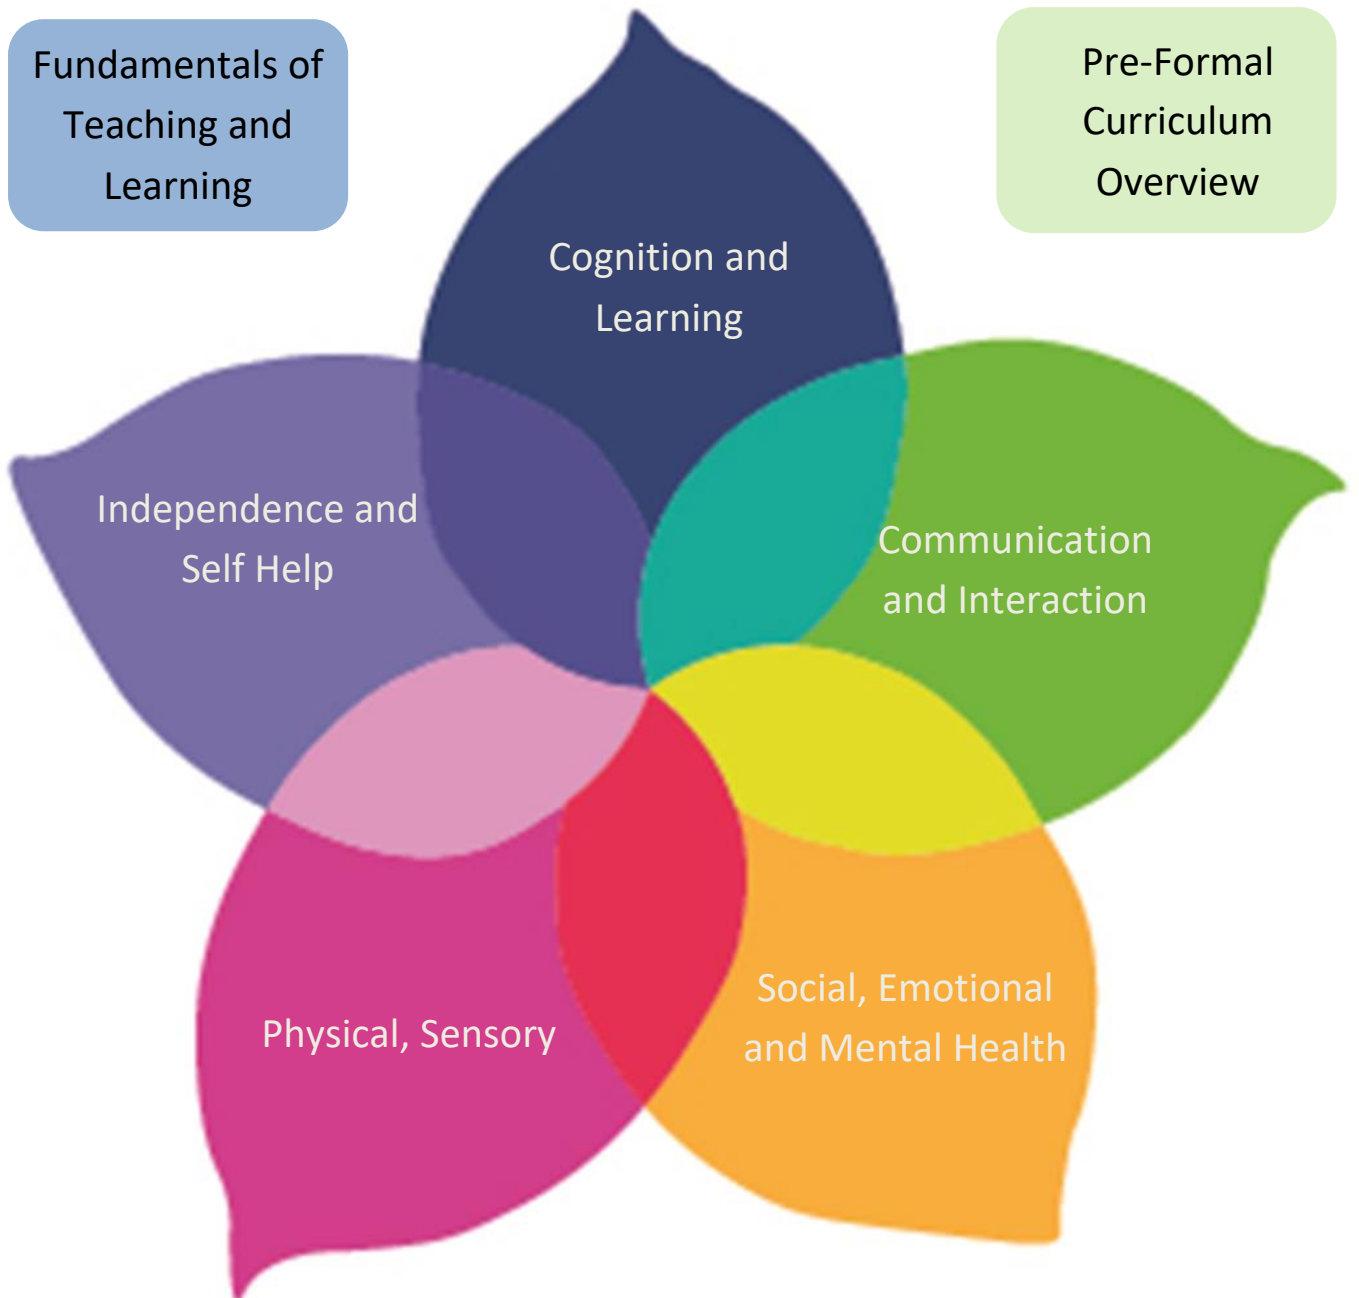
Fundamentals of Teaching and Learning

Pre-Formal Curriculum Overview

Cognition and Learning

Independence and Self Help

Communication and Interaction

Physical, Sensory

Social, Emotional and Mental Health